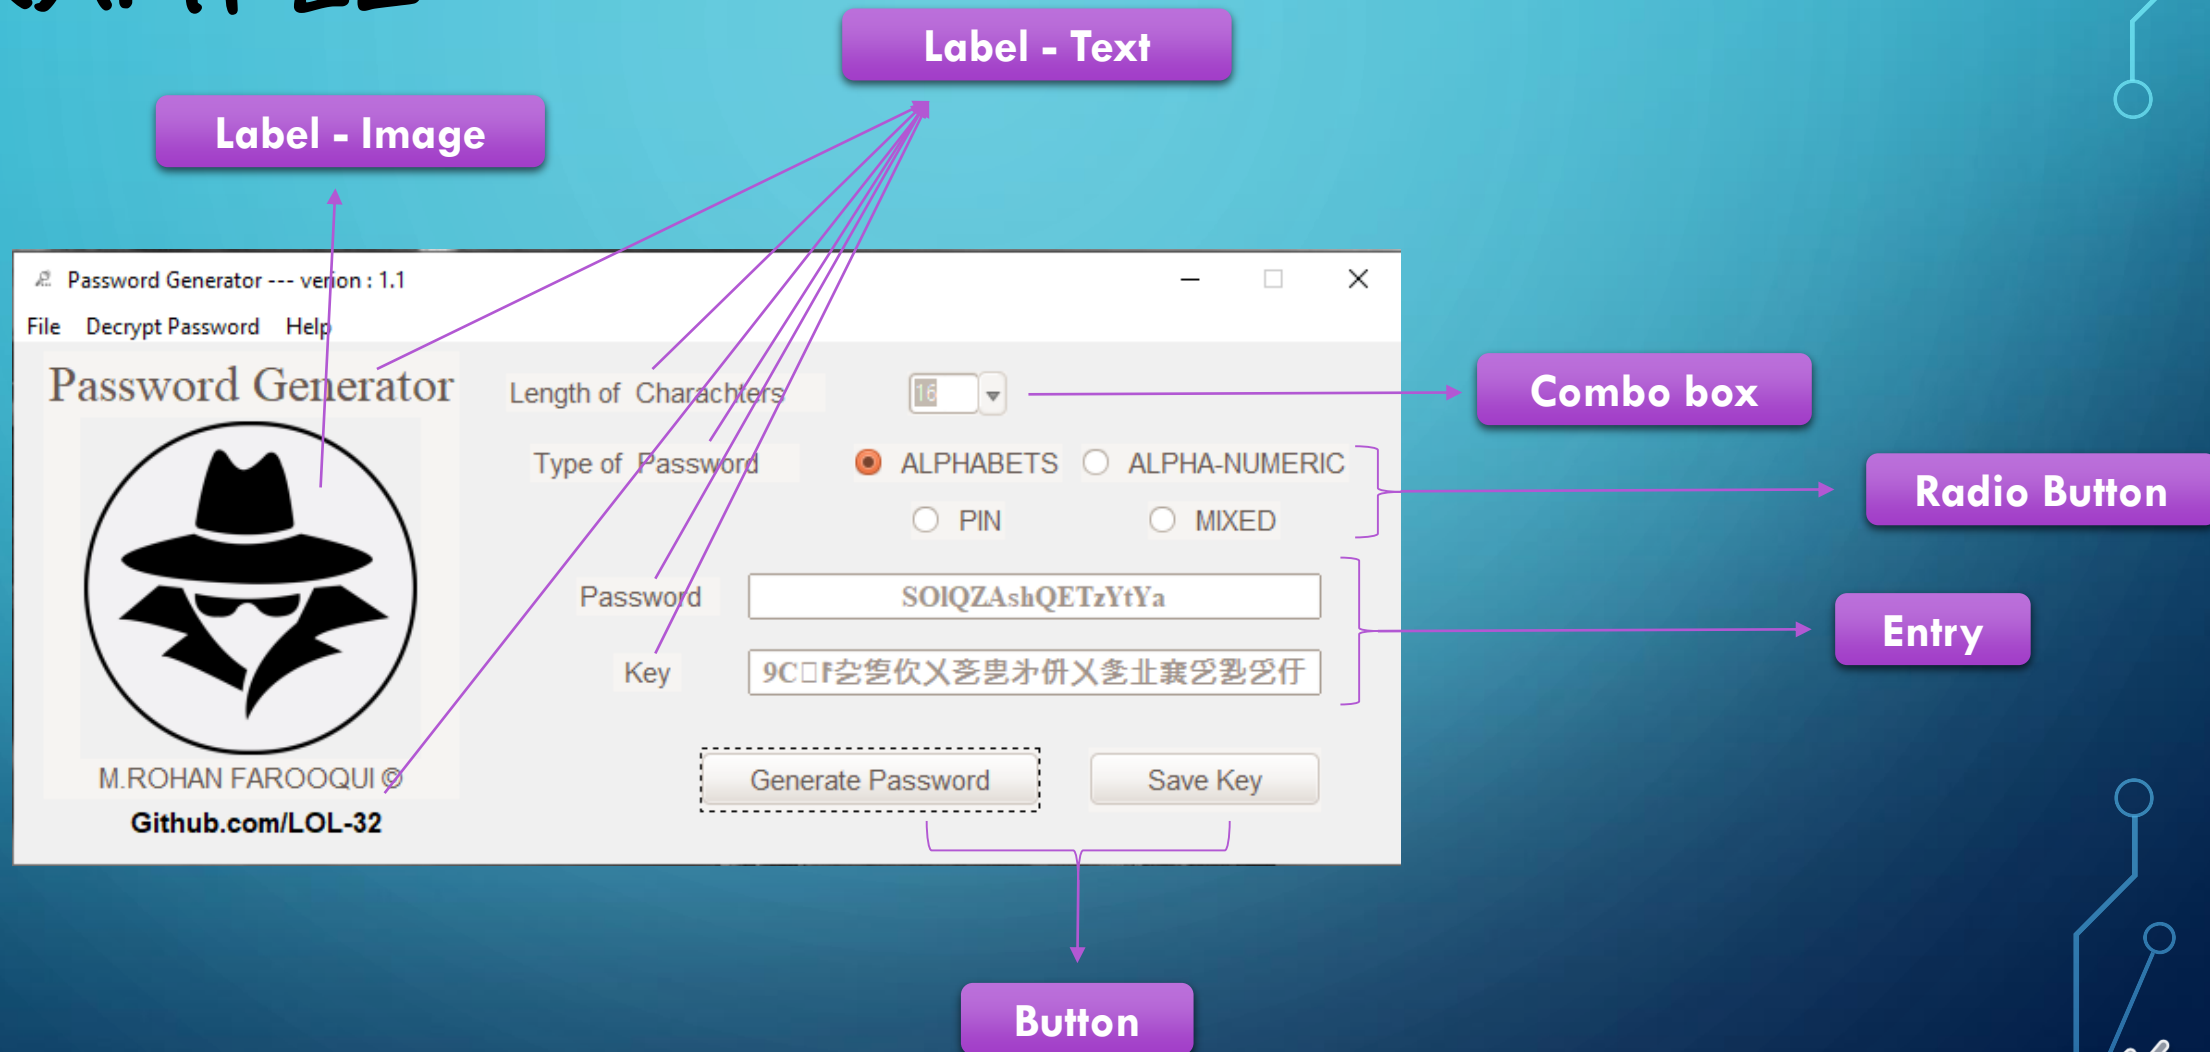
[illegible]

Label - Text

Label - Image

Password Generator --- verion : 1.1

File Decrypt Password Help

Password Generator

Length of Charachters

16

Combo box

Type of Password

ALPHABETS ALPHA-NUMERIC

PIN MIXED

Radio Button

Password SOIQZAshQETzYtYa

Key 9C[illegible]

Entry

M.ROHAN FAROOQUI ©

Github.com/LOL-32

Generate Password

Save Key

Button